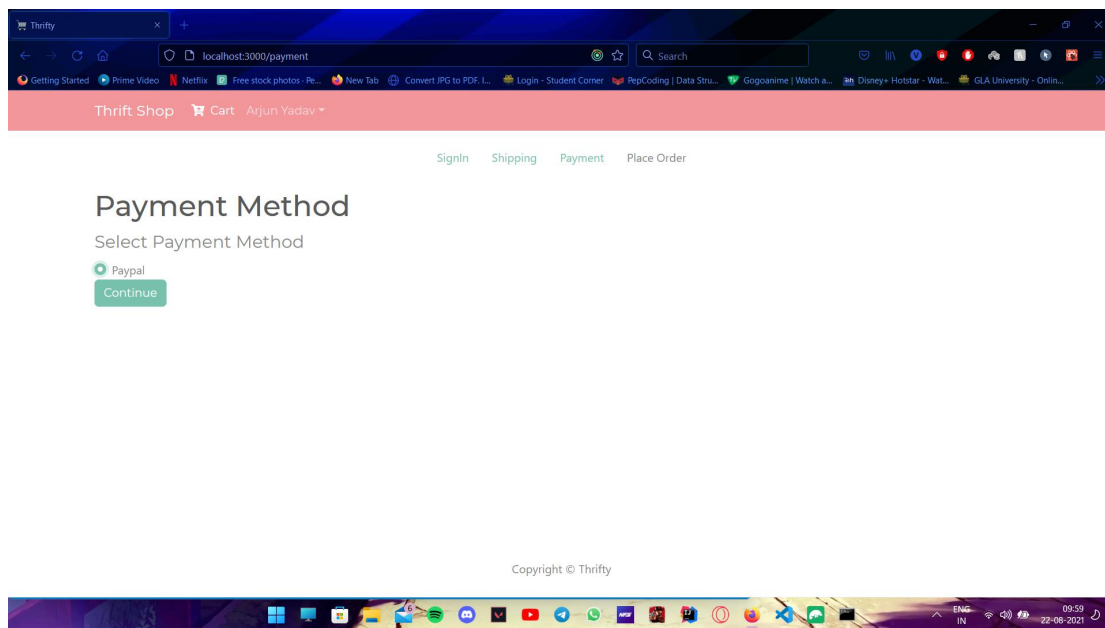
Thrifty ×

localhost:3000/payment

Search

Getting Started Prime Video Netflix Free stock photos · Pe... New Tab Convert JPG to PDF. I... Login - Student Corner PepCoding | Data Stru... Gogoanime | Watch a... Disney+ Hotstar - Wat... GLA University - Onlin...

Thrift Shop Cart Arjun Yadav

SignIn Shipping Payment Place Order

Payment Method

Select Payment Method

Paypal

Continue

Copyright © Thrifty

ENG IN 09:59 22-08-2021